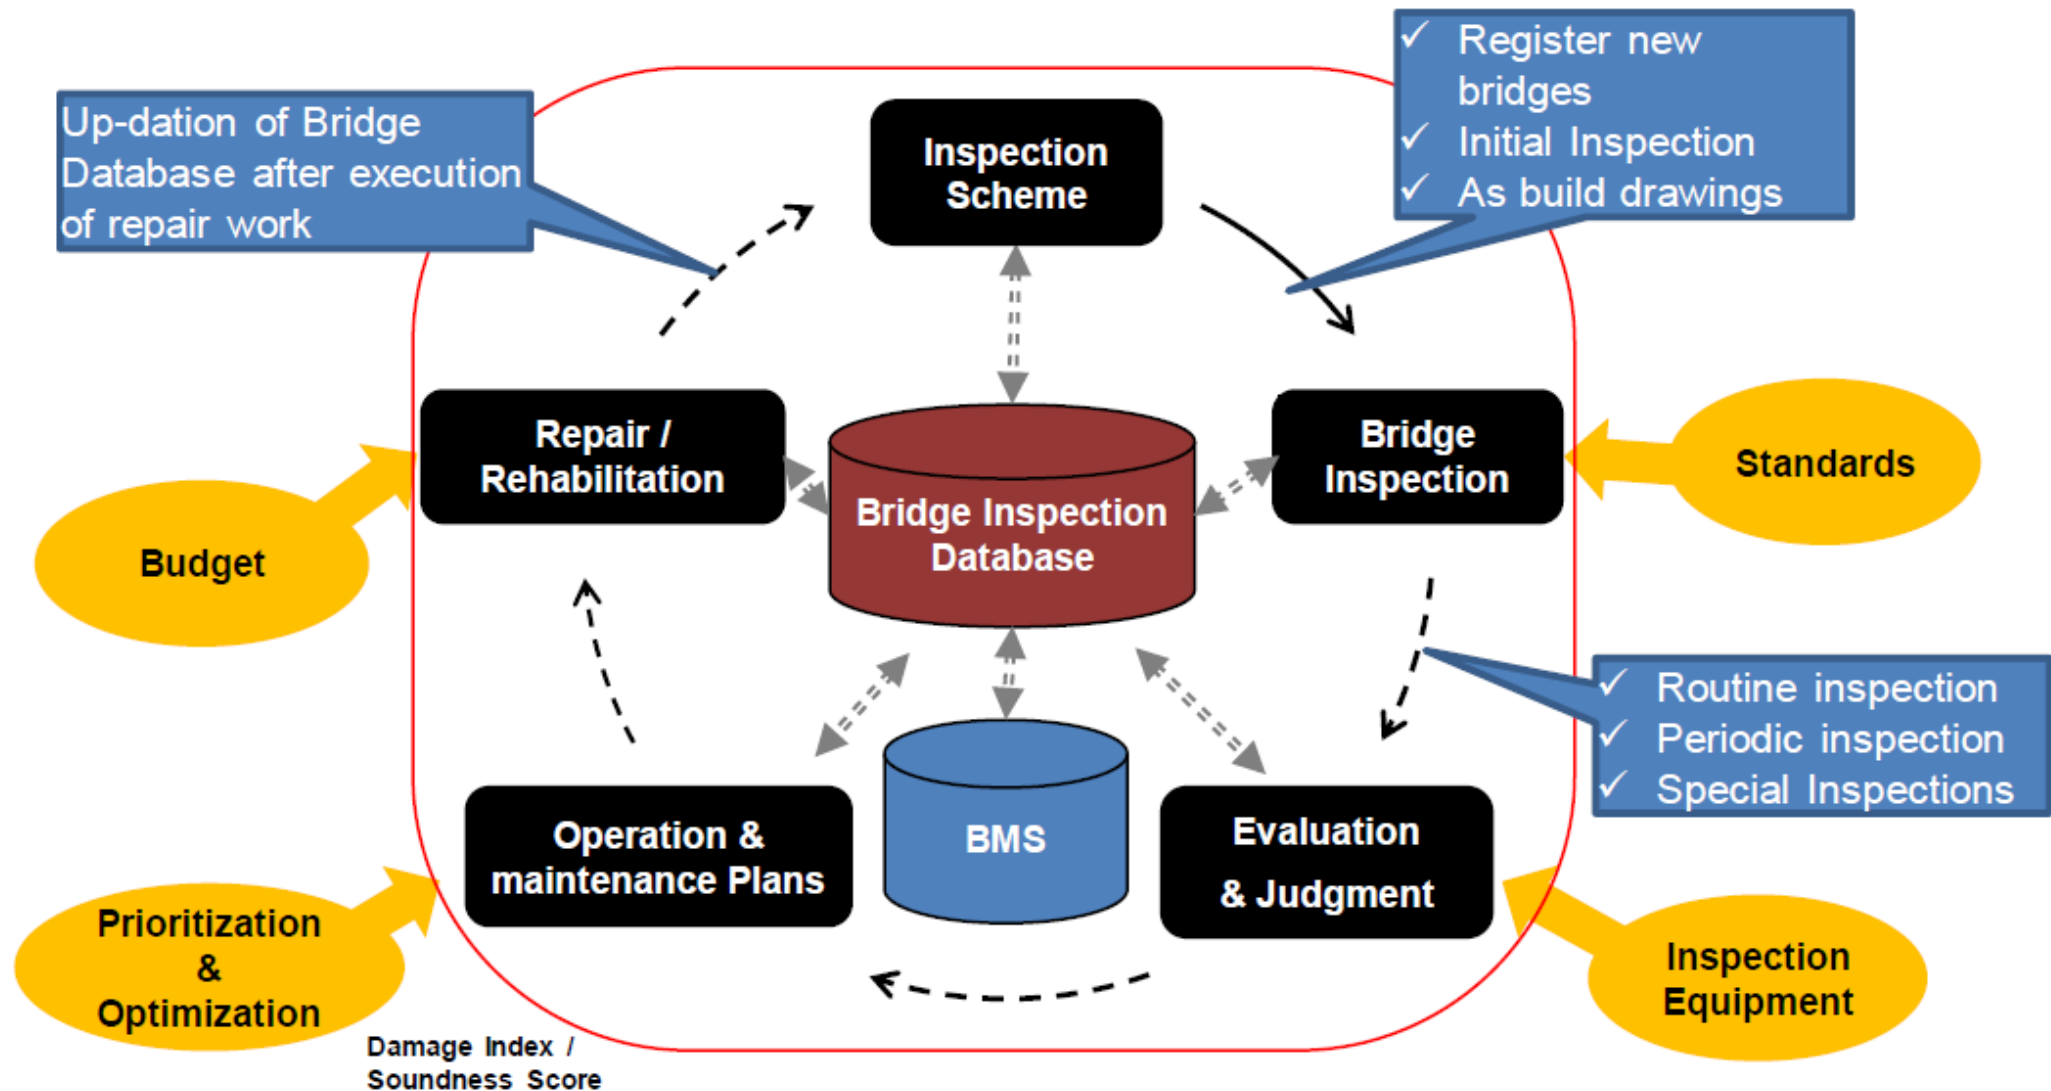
Up-dation of Bridge Database after execution of repair work

Inspection Scheme

✓ Register new bridges
✓ Initial Inspection
✓ As build drawings

Repair / Rehabilitation

Bridge Inspection Database

Bridge Inspection

Standards

Budget

✓ Routine inspection
✓ Periodic inspection
✓ Special Inspections

Operation & maintenance Plans

BMS

Evaluation & Judgment

Prioritization & Optimization

Inspection Equipment

Damage Index / Soundness Score